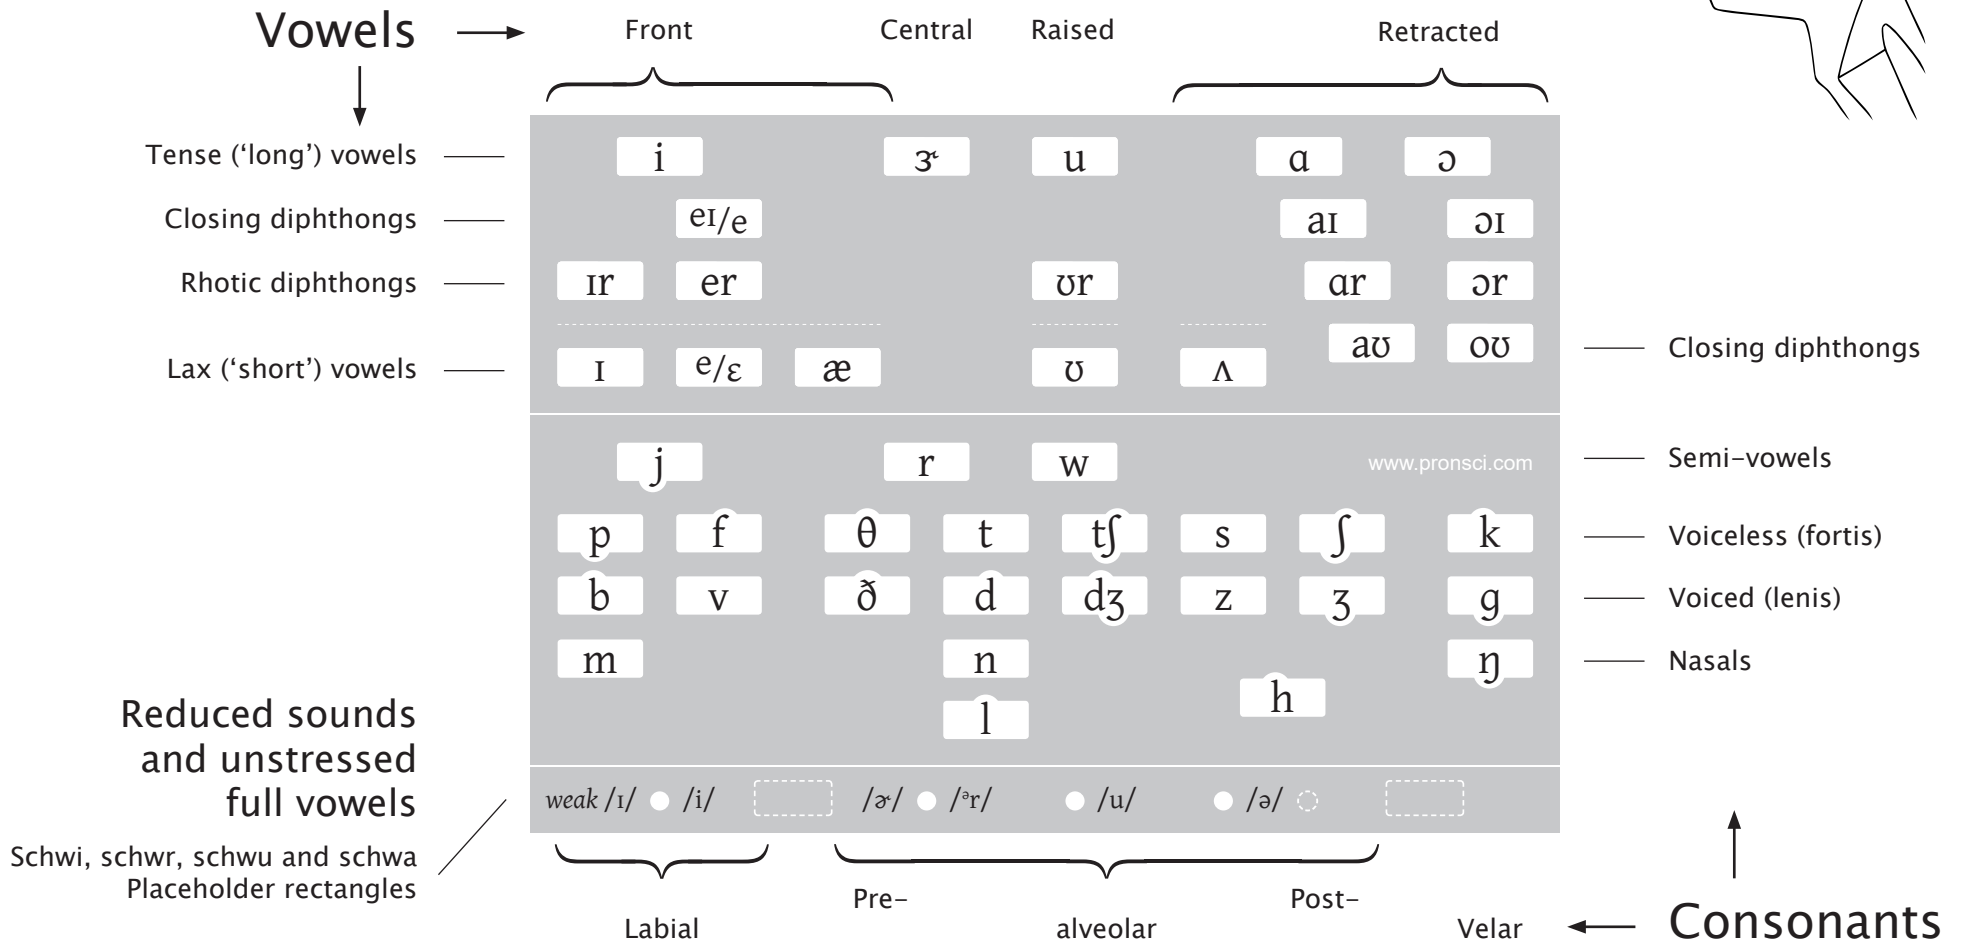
Vowels

Front Central Raised Retracted

Tense ('long') vowels
Closing diphthongs
Rhotic diphthongs
Lax ('short') vowels

i ɜ˞ u ɑ ɔ
eɪ/e aɪ ɔɪ
ɪr er ʊr ɑr ɔr
ɪ e/ɛ æ ʊ ʌ aʊ oʊ

Closing diphthongs

j r w www.pronsci.com
p f θ t tʃ s ʃ k
b v ð d dʒ z ʒ g
m n ŋ
l h

Semi-vowels
Voiceless (fortis)
Voiced (lenis)
Nasals

Reduced sounds and unstressed full vowels

Schwi, schwr, schwu and schwa
Placeholder rectangles

weak /ɪ/ /i/ /ɚ/ /ᵊr/ /u/ /ə/

Labial Pre- alveolar Post- Velar

Consonants